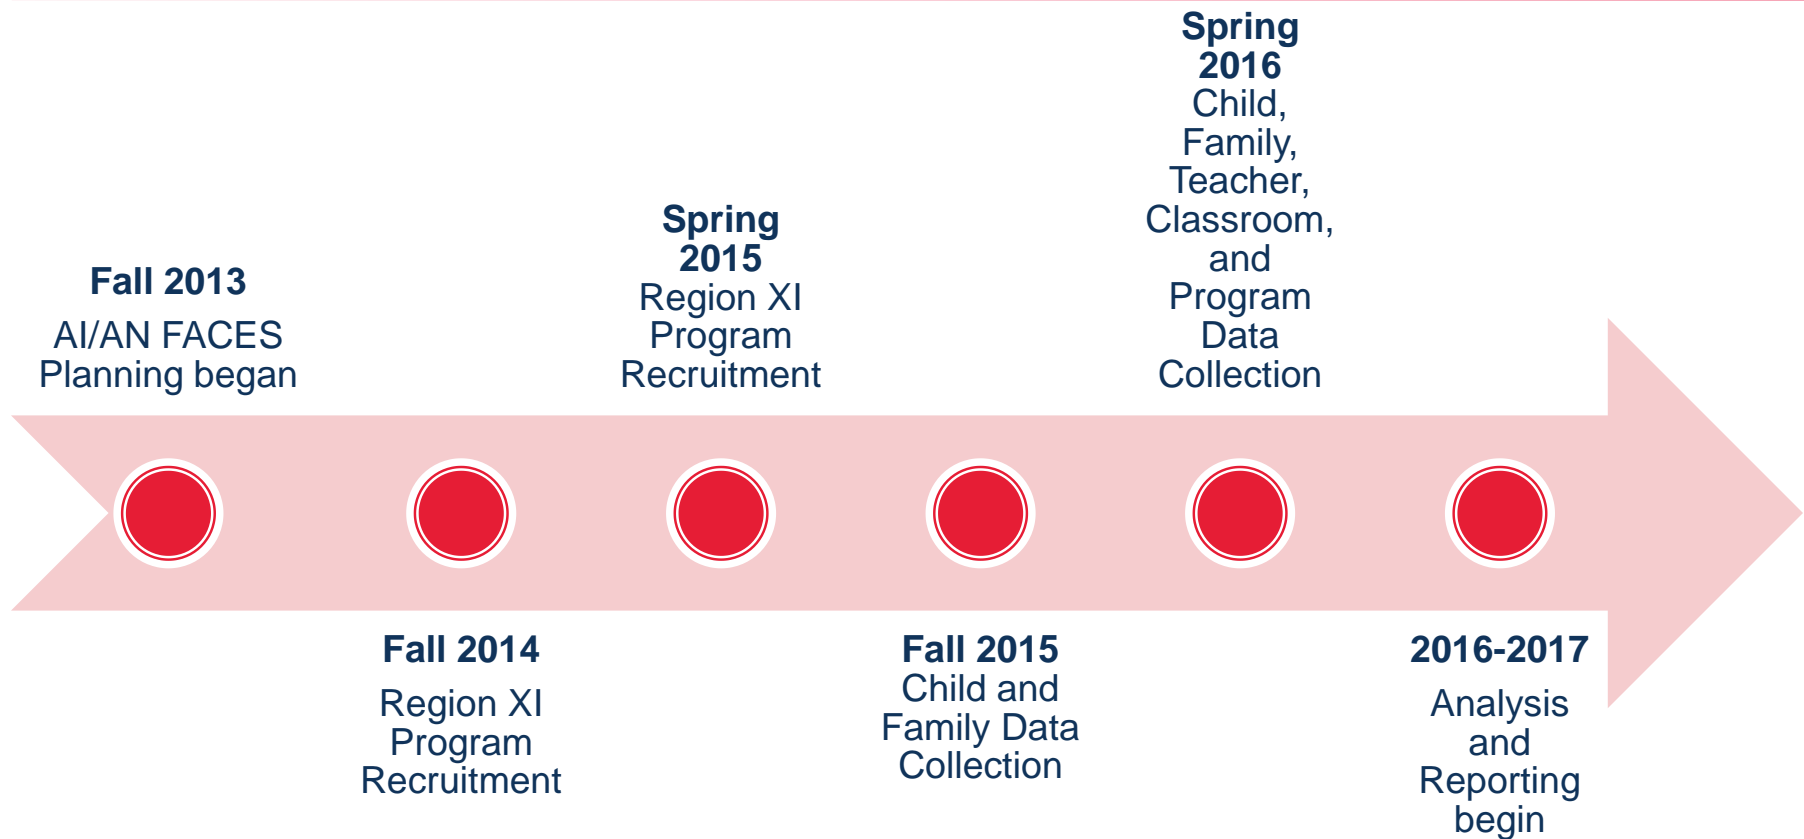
Fall 2013
AI/AN FACES Planning began

Spring 2015
Region XI Program Recruitment

Spring 2016
Child, Family, Teacher, Classroom, and Program Data Collection

Fall 2014
Region XI Program Recruitment

Fall 2015
Child and Family Data Collection

2016-2017
Analysis and Reporting begin